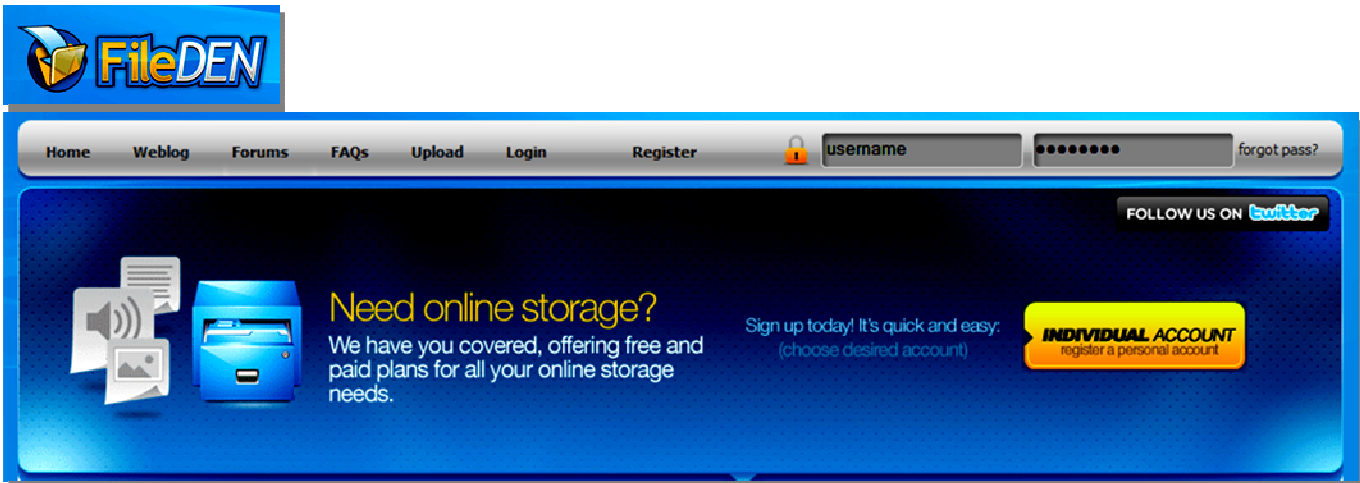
FileDEN

Home Weblog Forums FAQs Upload Login Register

username

••••••••

forgot pass?

FOLLOW US ON twitter

Need online storage?

We have you covered, offering free and paid plans for all your online storage needs.

Sign up today! It's quick and easy:
(choose desired account)

INDIVIDUAL ACCOUNT
register a personal account